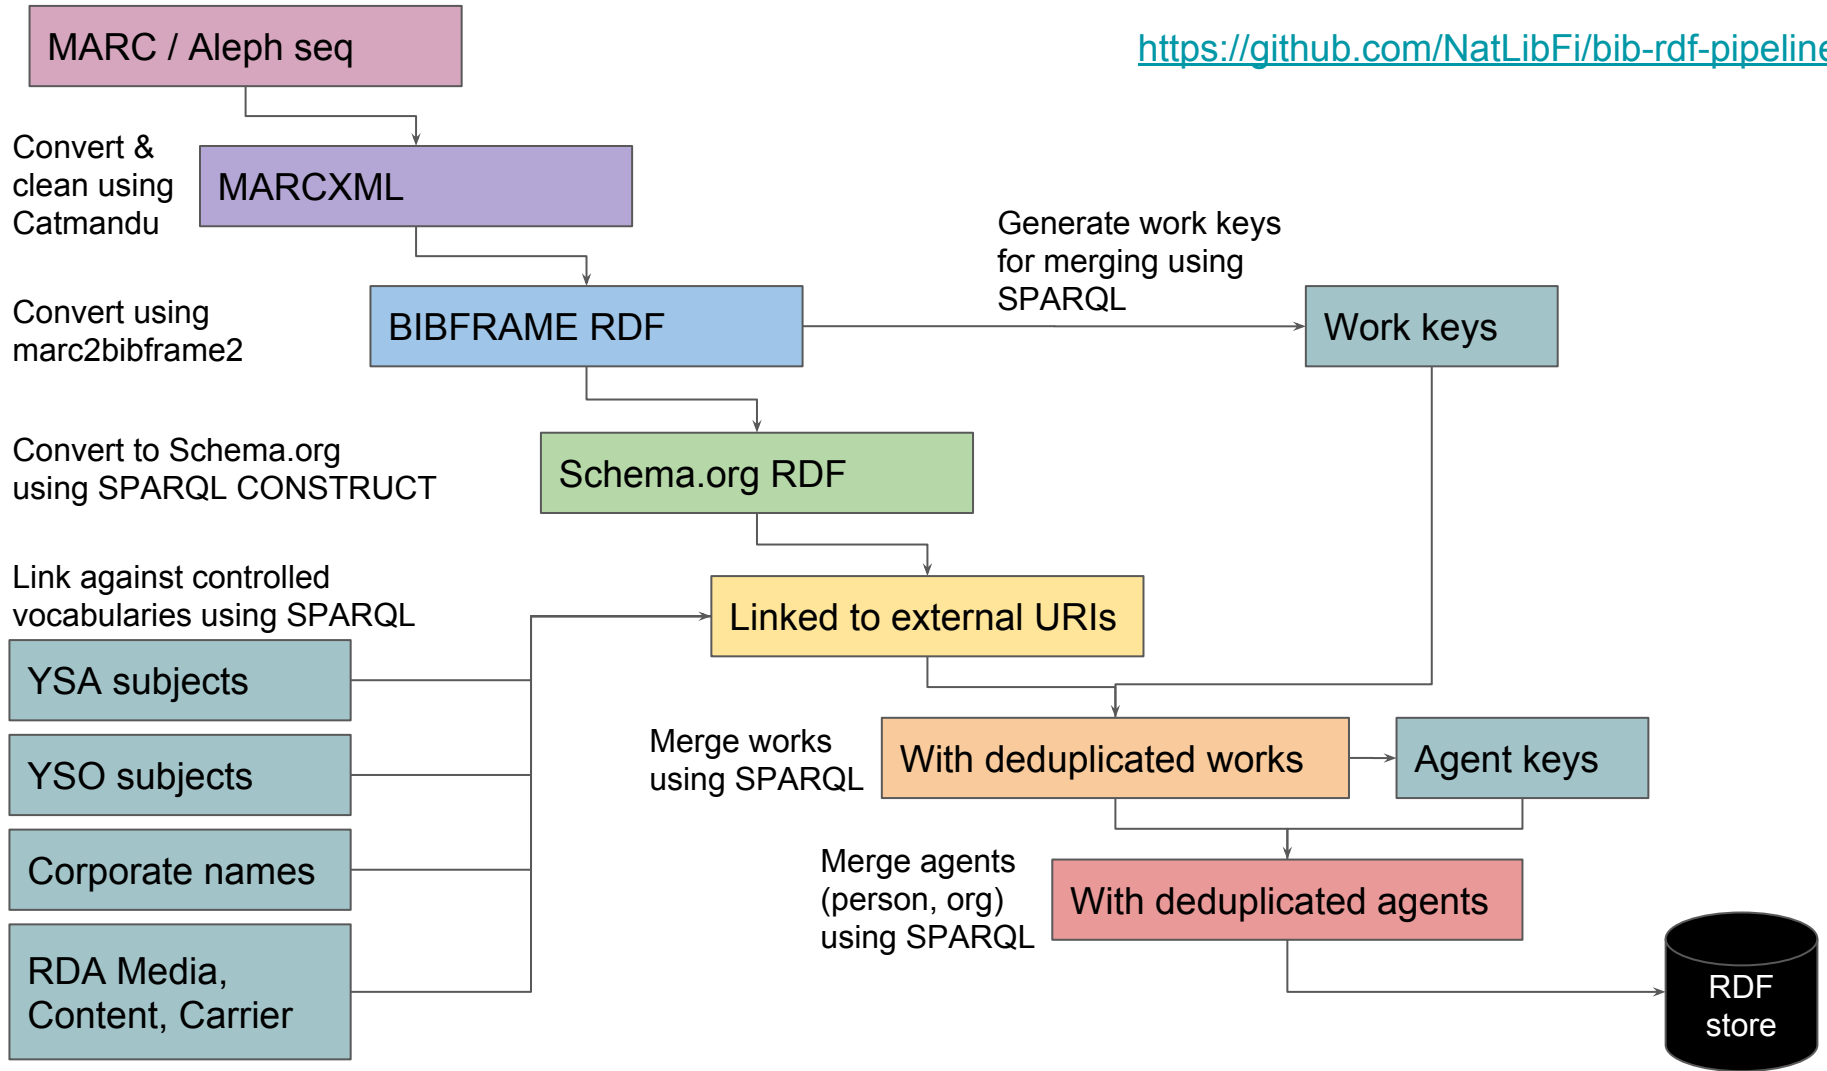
MARC / Aleph seq

https://github.com/NatLibFi/bib-rdf-pipeline

Convert & clean using Catmandu

MARCXML

Generate work keys for merging using SPARQL

Convert using marc2bibframe2

BIBFRAME RDF

Work keys

Convert to Schema.org using SPARQL CONSTRUCT

Schema.org RDF

Link against controlled vocabularies using SPARQL

Linked to external URIs

YSA subjects

YSO subjects

Corporate names

RDA Media, Content, Carrier

Merge works using SPARQL

With deduplicated works

Agent keys

Merge agents (person, org) using SPARQL

With deduplicated agents

RDF store